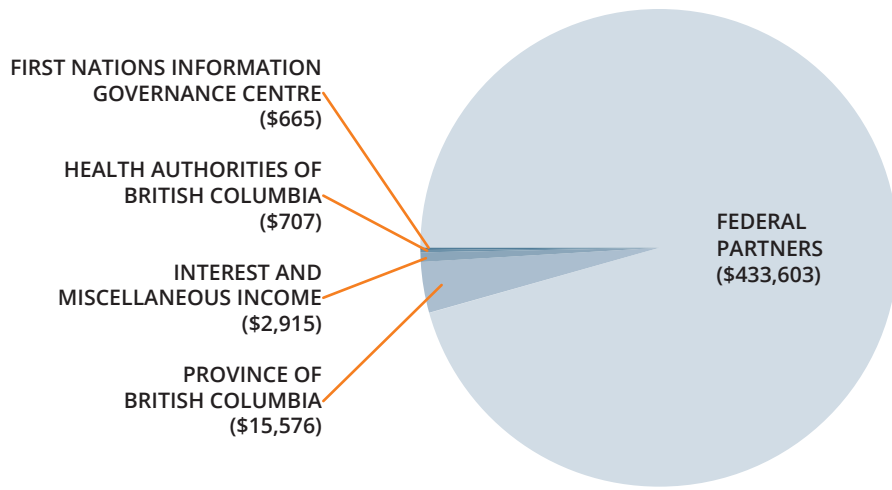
FIRST NATIONS INFORMATION GOVERNANCE CENTRE ($665)

HEALTH AUTHORITIES OF BRITISH COLUMBIA ($707)

INTEREST AND MISCELLANEOUS INCOME ($2,915)

PROVINCE OF BRITISH COLUMBIA ($15,576)

FEDERAL PARTNERS ($433,603)